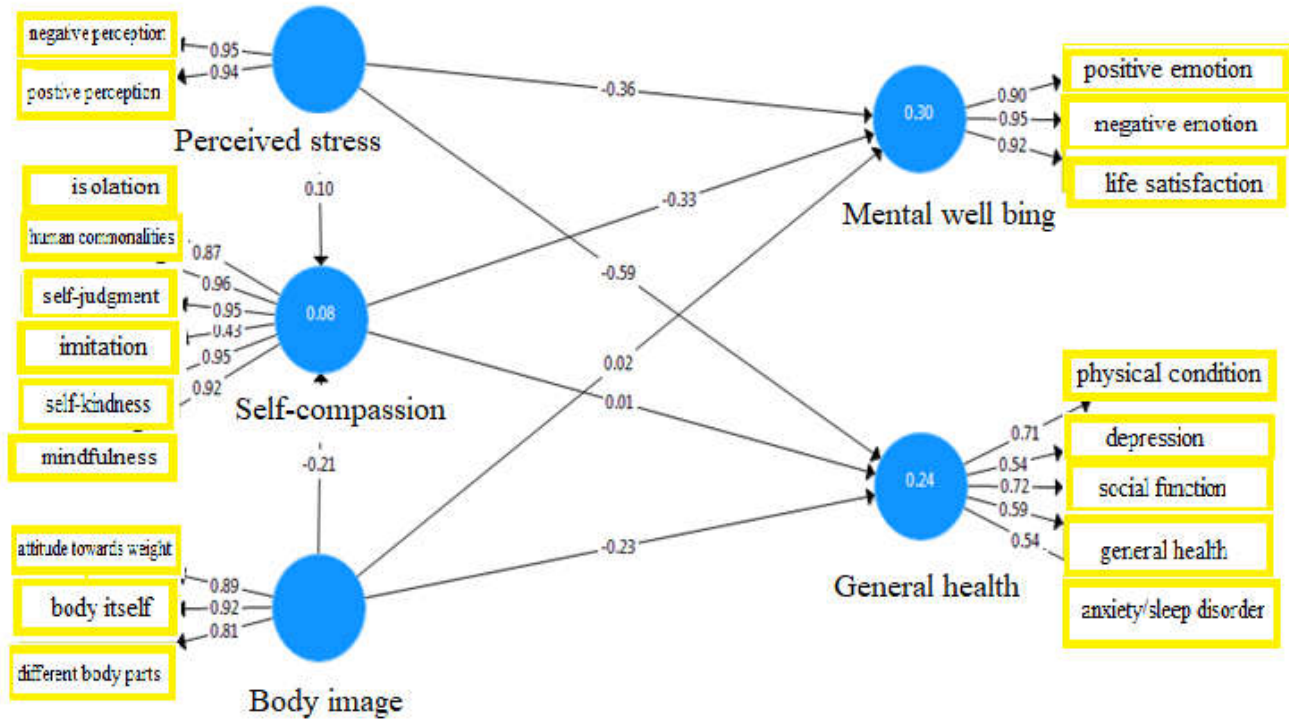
negative perception
0.95
0.94
postive perception
Perceived stress
-0.36
0.30
0.90
0.95
0.92
positive emotion
negative emotion
life satisfaction
Mental well bing
is olation
0.10
-0.33
human commonalities
0.87
0.96
self-judgment
0.95
0.43
imitation
0.95
self-kindness
0.92
mindfulness
0.08
Self-compassion
-0.59
0.02
0.01
-0.21
physical condition
0.71
depression
0.54
0.72
social function
0.59
general health
0.54
anxiety/sleep disorder
0.24
General health
-0.23
attitude towards weight
0.89
body itself
0.92
0.81
different body parts
Body image